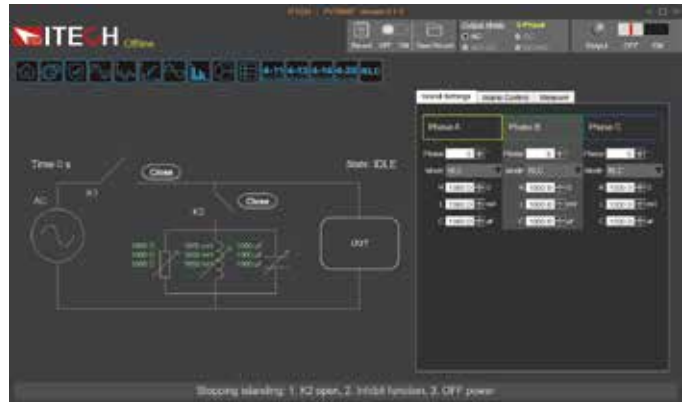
ITECH Offline

Reset OFF ON View Result Output Mode 3-Phase Output Off ON

A-T1 A-T2 A-T3 A-T4 A-T5 RLC

Time 0 s

State: IDLE

Close

K1

AC

K2

Close

1000 Ω 1000 Ω 1000 Ω

1000 mH 1000 mH 1000 mH

1000 µF 1000 µF 1000 µF

UUT

Island Settings Island Control Measure

Phase A Phase B Phase C

Phase

Mode RLC

R 1000.0 Ω

L 1000.0 mH

C 1000.0 µF

Stopping islanding: 1. K2 open, 2. Inhibit function, 3. OFF power